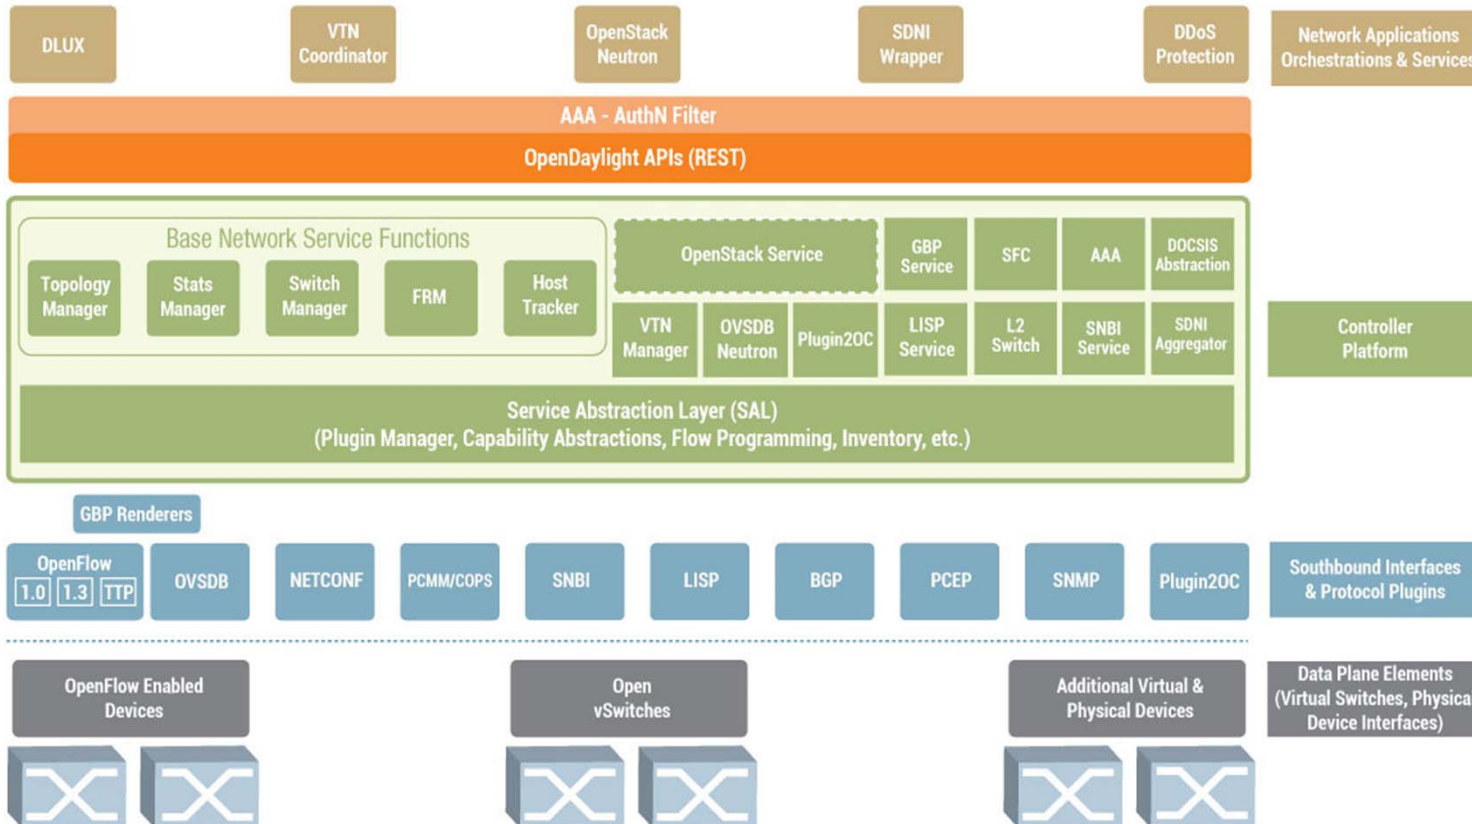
DLUX

VTN Coordinator

OpenStack Neutron

SDNI Wrapper

DDoS Protection

Network Applications Orchestrations & Services

AAA - AuthN Filter

OpenDaylight APIs (REST)

Base Network Service Functions

Topology Manager

Stats Manager

Switch Manager

FRM

Host Tracker

OpenStack Service

GBP Service

SFC

AAA

DOCSIS Abstraction

VTN Manager

OVSDB Neutron

Plugin2OC

LISP Service

L2 Switch

SNBI Service

SDNI Aggregator

Controller Platform

Service Abstraction Layer (SAL)
(Plugin Manager, Capability Abstractions, Flow Programming, Inventory, etc.)

GBP Renderers

OpenFlow
1.0 1.3 TTP

OVSDB

NETCONF

PCMM/COPS

SNBI

LISP

BGP

PCEP

SNMP

Plugin2OC

Southbound Interfaces & Protocol Plugins

OpenFlow Enabled Devices

Open vSwitches

Additional Virtual & Physical Devices

Data Plane Elements (Virtual Switches, Physica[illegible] Device Interfaces)